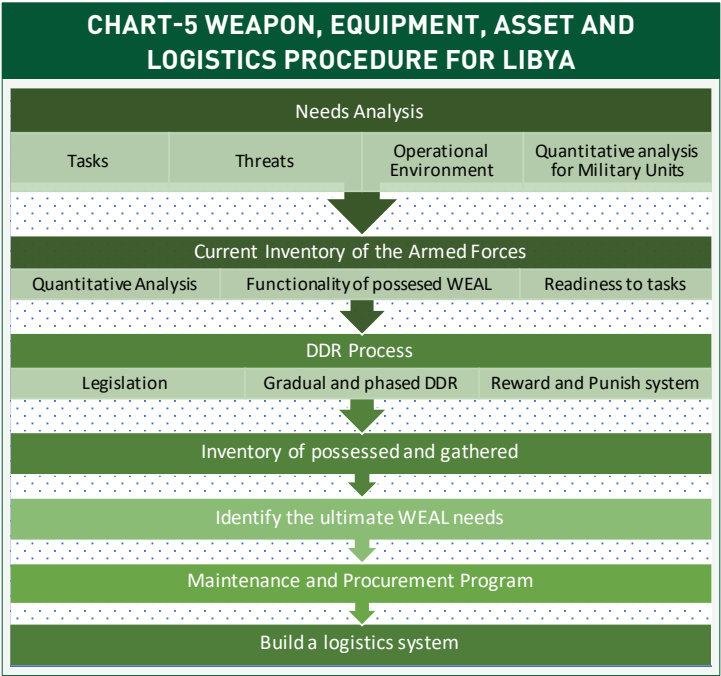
CHART-5 WEAPON, EQUIPMENT, ASSET AND LOGISTICS PROCEDURE FOR LIBYA

Needs Analysis

| Tasks | Threats | Operational Environment | Quantitative analysis for Military Units |
|---|---|---|---|

Current Inventory of the Armed Forces

| Quantitative Analysis | Functionality of possessed WEAL | Readiness to tasks |
|---|---|---|

DDR Process

| Legislation | Gradual and phased DDR | Reward and Punish system |
|---|---|---|

Inventory of possessed and gathered

Identify the ultimate WEAL needs

Maintenance and Procurement Program

Build a logistics system